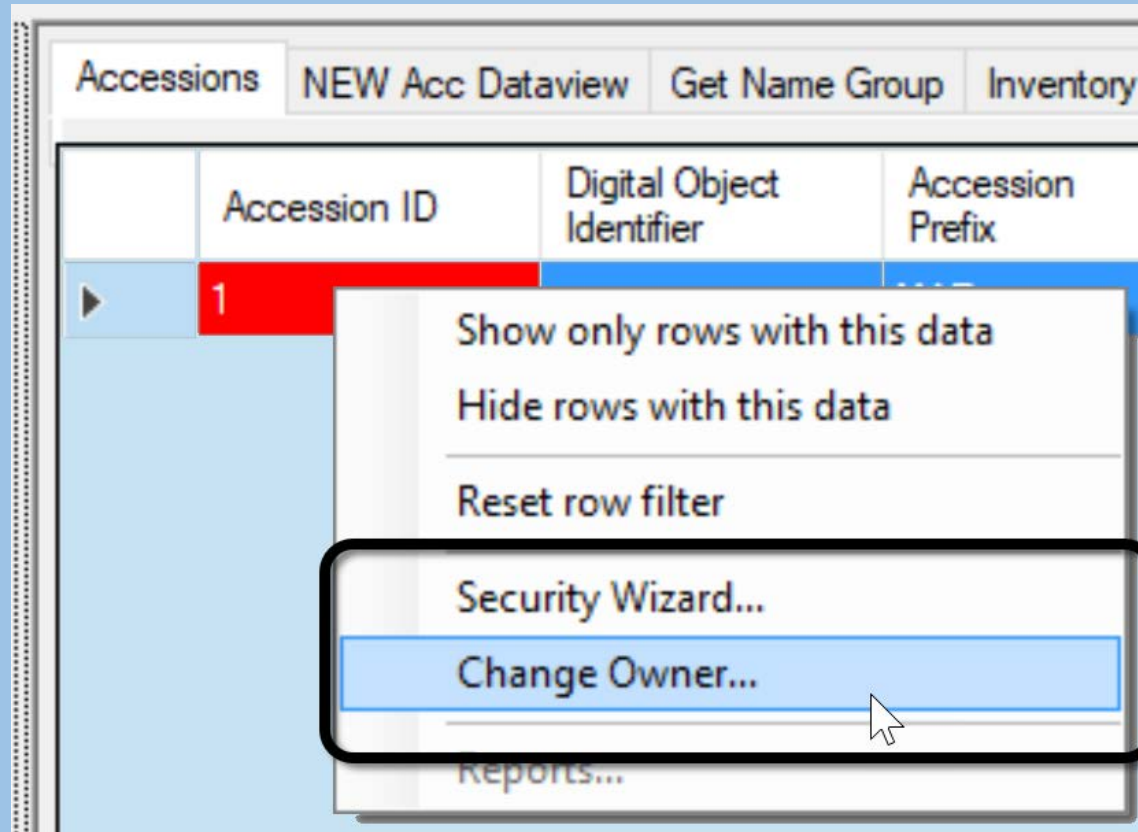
Accessions | NEW Acc Dataview | Get Name Group | Inventory

| | Accession ID | Digital Object Identifier | Accession Prefix |
|---|---|---|---|
| | 1 | | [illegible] |

Show only rows with this data
Hide rows with this data
Reset row filter
Security Wizard...
Change Owner...
Reports...